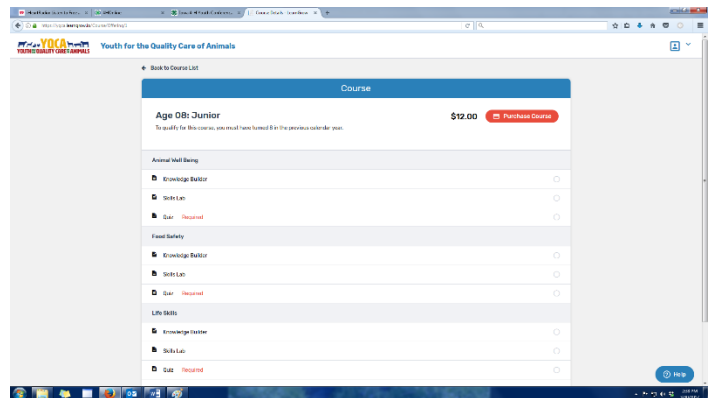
YQCA YOUTH for QUALITY CARE of ANIMALS

Youth for the Quality Care of Animals

← Back to Course List

Course

Age 08: Junior

$12.00 Purchase Course

To qualify for this course, you must have turned 8 in the previous calendar year.

Animal Well Being

Knowledge Builder

Skills Lab

Quiz Required

Food Safety

Knowledge Builder

Skills Lab

Quiz Required

Life Skills

Knowledge Builder

Skills Lab

Quiz Required

Help